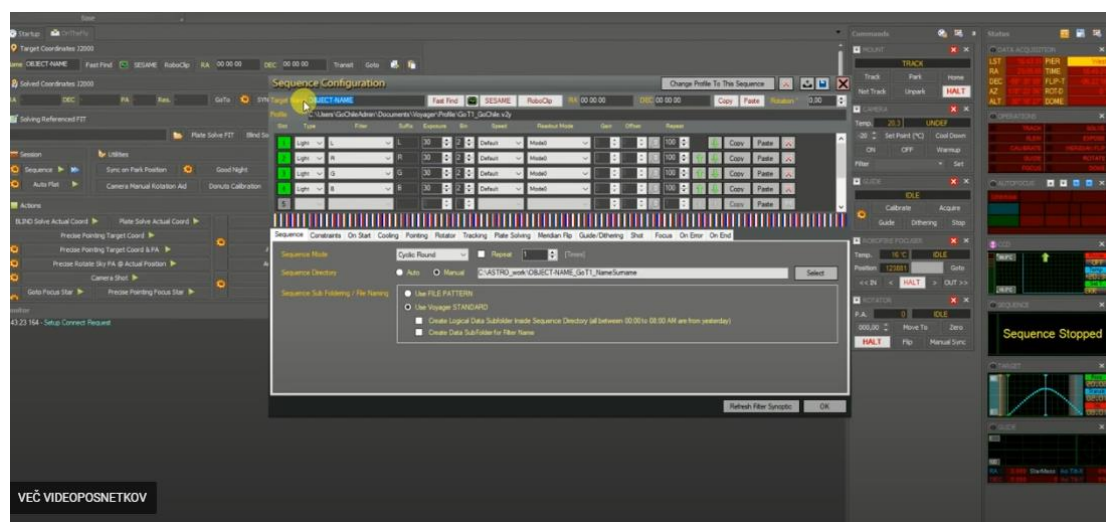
Startup On The Fly

Target Coordinates J2000
Name OBJECT-NAME Fast Find SESAME RoboClip RA 00 00 00 DEC 00 00 00 Transit Goto

Solved Coordinates J2000
RA DEC PA Res. GoTo SYNC

Solving Referenced FIT
Plate Solve FIT Blind Solve

Session
Utilities
Sequence
Sync on Park Position
Good Night
Auto Flat
Camera Manual Rotation Aid
Donuts Calibration

Actions
BLIND Solve Actual Coord
Plate Solve Actual Coord
Precise Pointing Target Coord
Precise Pointing Target Coord & PA
Precise Rotate Sky PA @ Actual Position
Camera Shot
Goto Focus Star
Precise Pointing Focus Star

43:23 164 - Setup Connect Request

Sequence Configuration
Change Profile To This Sequence
Target OBJECT-NAME Fast Find SESAME RoboClip RA 00 00 00 DEC 00 00 00 Copy Paste Rotation 0.00
Profile C:\Users\GoChileAdmin\Documents\Voyager\Profile\GoT1_GoChile.v2y

| Row | Type | Filter | Suffix | Exposure | Bin | Speed | Readout Mode | Gain | Offset | Repeat |
|---|---|---|---|---|---|---|---|---|---|---|
| 1 | Light | L | L | 30 | 2 | Default | Mode0 | | | 100 |
| 2 | Light | R | R | 30 | 2 | Default | Mode0 | | | 100 |
| 3 | Light | G | G | 30 | 2 | Default | Mode0 | | | 100 |
| 4 | Light | B | B | 30 | 2 | Default | Mode0 | | | 100 |
| 5 | | | | | | | | | | |

Sequence Constraints On Start Cooling Pointing Rotator Tracking Plate Solving Meridian Flip Guide/Dithering Shot Focus On Error On End

Sequence Mode Cyclic Round Repeat 1 [Times]
Sequence Directory Auto Manual C:\ASTRO_work\OBJECT-NAME_GoT1_NameSurname Select
Sequence Sub Foldering / File Naming
Use FILE PATTERN
Use Voyager STANDARD
Create Logical Data Subfolder Inside Sequence Directory (all between 00:00 to 08:00 AM are from yesterday)
Create Data SubFolder for Filter Name

Refresh Filter Synoptic OK

Commands
MOUNT
TRACK
Track Park Home
Not Track Unpark HALT
CAMERA
Temp. 25.3 UNDEF
-20 Set Point (°C) Cool Down
ON OFF Warmup
Filter Set
GUIDE
IDLE
Calibrate Acquire
Guide Dithering Stop
ROBOFIRE FOCUSER
Temp. 16 °C IDLE
Position 123881 Goto
<< IN HALT OUT >>
ROTATOR
P.A. 0 IDLE
000,00 Move To Zero
HALT Flip Manual Sync

Status
DATA ACQUISITION
LST PIER
RA TIME
DEC FLIP-T
AZ ROT-D
ALT DOME
OPERATIONS
TRACK
CALIBRATE
GUIDE
FOCUS
ROTATE
AUTOFOCUS
SEQUENCE
Sequence Stopped
TARGET
GUIDE

VEČ VIDEOPOSNETKOV